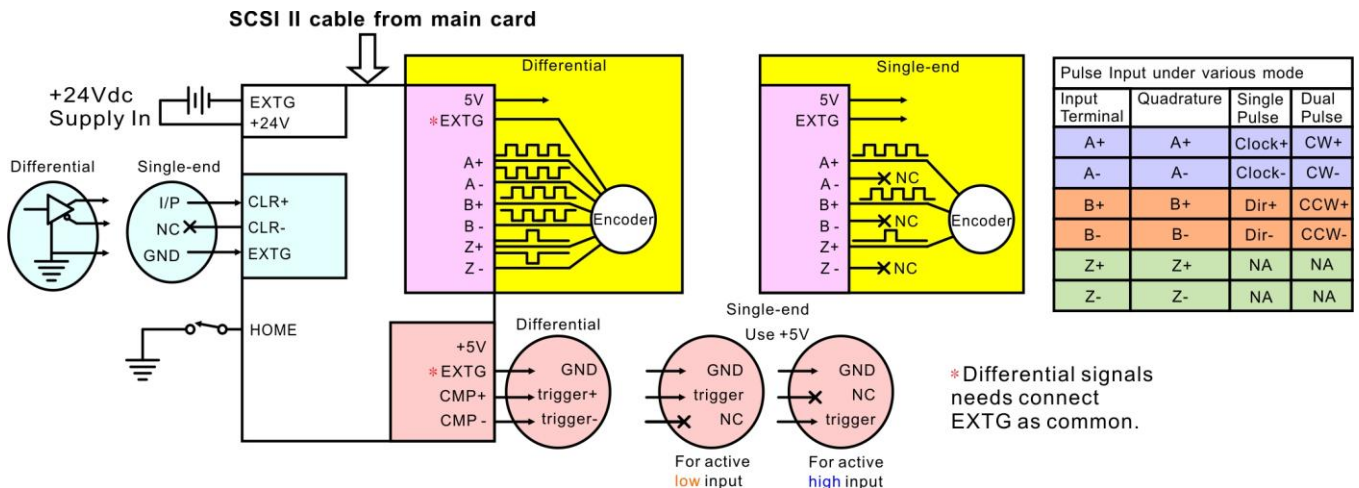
SCSI II cable from main card

+24Vdc Supply In

EXTG
+24V

Differential

Single-end

I/P
NC
GND

CLR+
CLR-
EXTG

HOME

Differential

5V
*EXTG

A+
A -
B+
B -
Z+
Z -

Encoder

Single-end

5V
EXTG

A+
A -
B+
B -
Z+
Z -

NC
NC
NC

Encoder

| Pulse Input under various mode | | | |
|---|---|---|---|
| Input Terminal | Quadrature | Single Pulse | Dual Pulse |
| A+ | A+ | Clock+ | CW+ |
| A- | A- | Clock- | CW- |
| B+ | B+ | Dir+ | CCW+ |
| B- | B- | Dir- | CCW- |
| Z+ | Z+ | NA | NA |
| Z- | Z- | NA | NA |

+5V
*EXTG
CMP+
CMP -

Differential

GND
trigger+
trigger-

Single-end
Use +5V

GND
trigger
NC

For active low input

GND
NC
trigger

For active high input

*Differential signals needs connect EXTG as common.